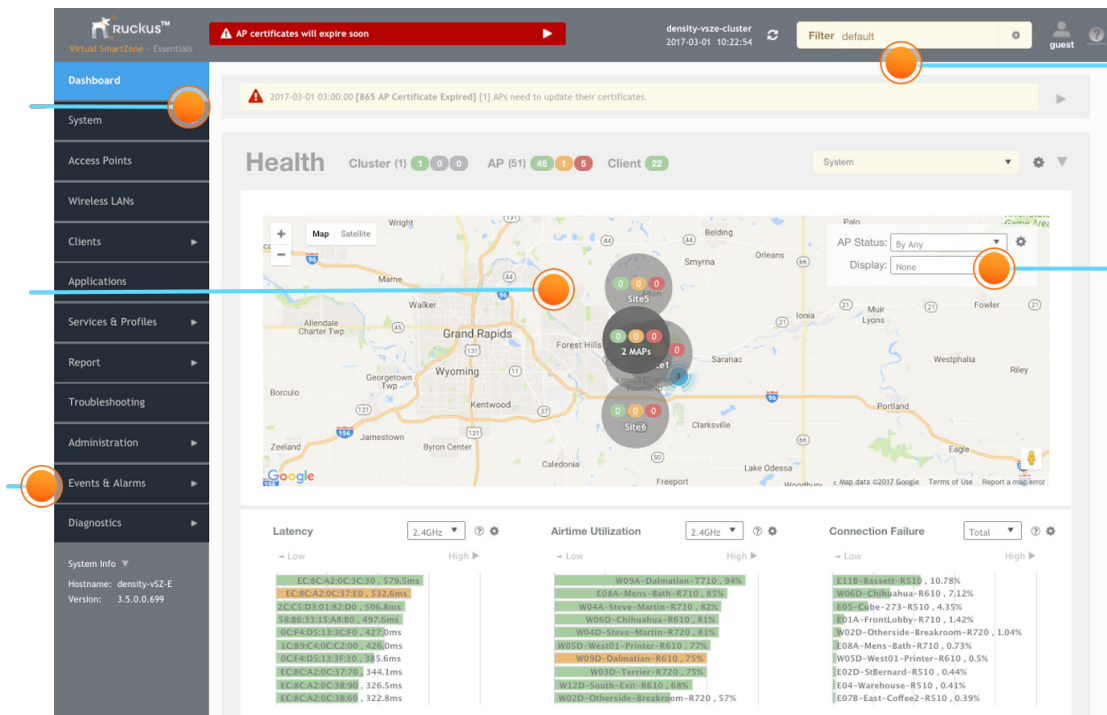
Ruckus™
Virtual SmartZone - Essentials

AP certificates will expire soon

density-vsze-cluster
2017-03-01 10:22:54

Filter default

guest

Dashboard
System
Access Points
Wireless LANs
Clients
Applications
Services & Profiles
Report
Troubleshooting
Administration
Events & Alarms
Diagnostics

System Info
Hostname: density-vSZ-E
Version: 3.5.0.0.699

2017-03-01 03:00:00 [865 AP Certificate Expired] [1] APs need to update their certificates.

Health Cluster (1) 1 0 0 AP (51) 45 1 5 Client 22

System

Map Satellite

AP Status: By Any
Display: None

Wright
Belding
Orleans
Palo
Smyrna
Marne
Walker
Grand Rapids
Allendale Charter Twp
Forest Hills
Wyoming
Georgetown Twp
Borculo
Kentwood
Jamestown
Zeeland
Byron Center
Caledonia
Freeport
Clarksville
Lake Odessa
Saranac
Ionia
Muir
Lyons
Fowler
Westphalia
Riley
Portland
Eagle

Site5
2 MAPs
Site6

Google
Map data ©2017 Google Terms of Use Report a map error

Latency 2.4GHz
Low High
EC:8C:A2:0C:3C:30 , 579.5ms
EC:8C:A2:0C:37:E0 , 532.6ms
2C:C5:D3:01:82:D0 , 506.8ms
58:B6:33:15:A8:80 , 497.6ms
0C:F4:D5:13:3C:F0 , 427.0ms
1C:B9:C4:0C:C2:00 , 426.0ms
0C:F4:D5:13:3F:30 , 385.6ms
EC:8C:A2:0C:37:70 , 344.1ms
EC:8C:A2:0C:38:90 , 326.5ms
EC:8C:A2:0C:38:60 , 322.8ms

Airtime Utilization 2.4GHz
Low High
W09A-Dalmatian-T710 , 94%
E08A-Mens-Bath-R710 , 85%
W04A-Steve-Martin-R710 , 82%
W06D-Chihuahua-R610 , 81%
W04D-Steve-Martin-R720 , 81%
W05D-West01-Printer-R610 , 77%
W09D-Dalmatian-R610 , 75%
W03D-Terrier-R720 , 75%
W12D-South-Exit-R610 , 68%
W02D-Otherside-Breakroom-R720 , 57%

Connection Failure Total
Low High
E11B-Bassett-R510 , 10.78%
W06D-Chihuahua-R610 , 7.12%
E05-Cube-273-R510 , 4.35%
E01A-FrontLobby-R710 , 1.42%
W02D-Otherside-Breakroom-R720 , 1.04%
E08A-Mens-Bath-R710 , 0.73%
W05D-West01-Printer-R610 , 0.5%
E02D-StBernard-R510 , 0.44%
E04-Warehouse-R510 , 0.41%
E07B-East-Coffee2-R510 , 0.39%